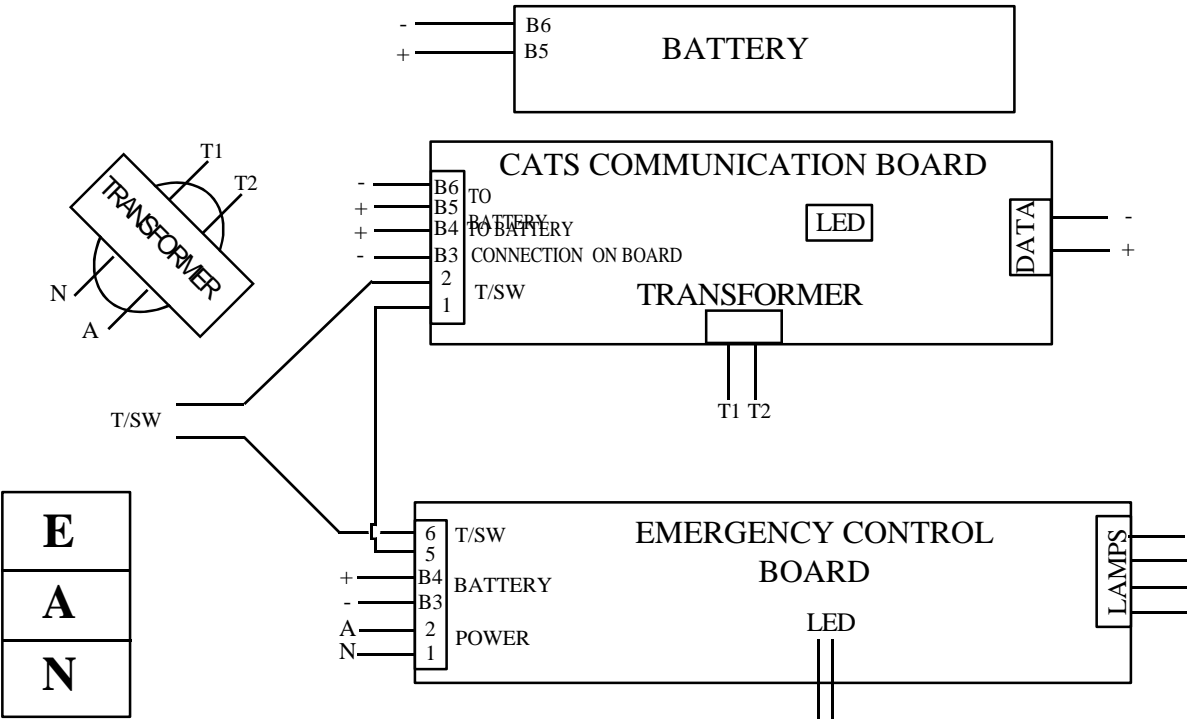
- B6
+ B5
BATTERY

T1
T2
TRANSFORMER
N
A

CATS COMMUNICATION BOARD
- B6 TO
+ B5 BATTERY
+ B4 TO BATTERY
- B3 CONNECTION ON BOARD
2
1 T/SW
LED
DATA
-
+
TRANSFORMER
T1 T2

T/SW

E
A
N

6 T/SW
5
+ B4 BATTERY
- B3
A 2 POWER
N 1
EMERGENCY CONTROL BOARD
LED
LAMPS